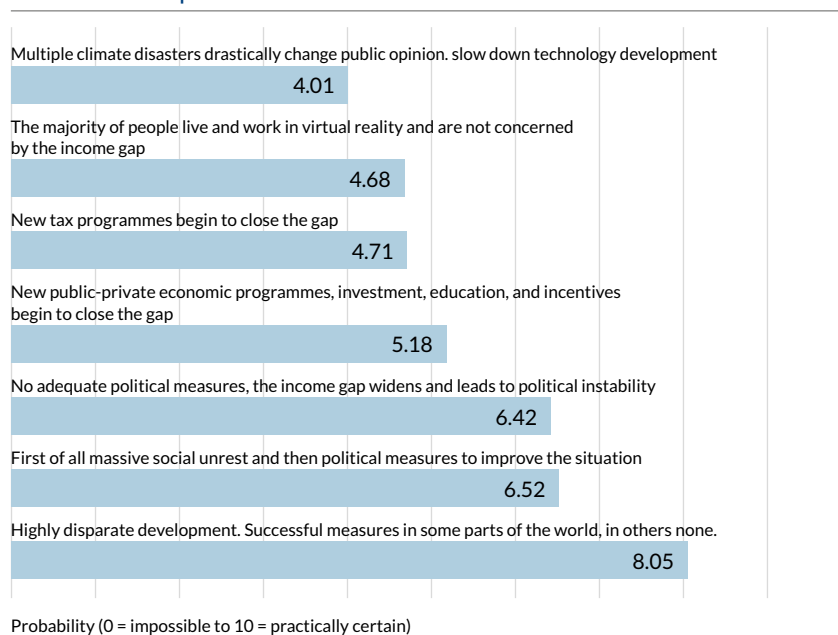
Multiple climate disasters drastically change public opinion. slow down technology development

4.01

The majority of people live and work in virtual reality and are not concerned by the income gap

4.68

New tax programmes begin to close the gap

4.71

New public-private economic programmes, investment, education, and incentives begin to close the gap

5.18

No adequate political measures, the income gap widens and leads to political instability

6.42

First of all massive social unrest and then political measures to improve the situation

6.52

Highly disparate development. Successful measures in some parts of the world, in others none.

8.05

Probability (0 = impossible to 10 = practically certain)